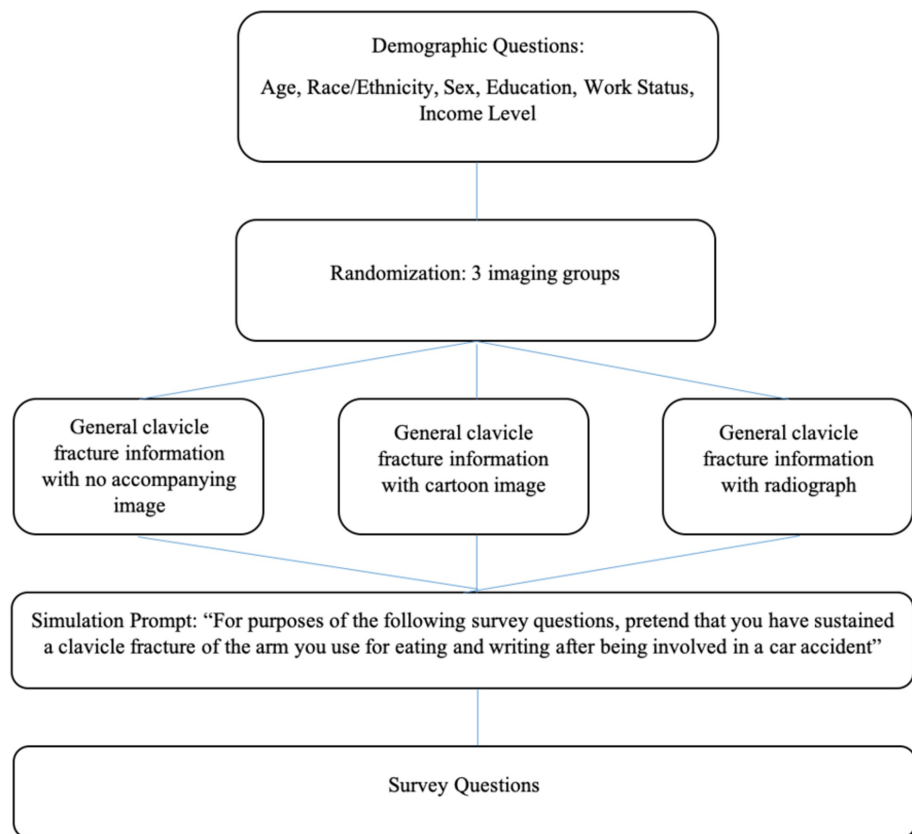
Demographic Questions:

Age, Race/Ethnicity, Sex, Education, Work Status, Income Level

Randomization: 3 imaging groups

General clavicle fracture information with no accompanying image

General clavicle fracture information with cartoon image

General clavicle fracture information with radiograph

Simulation Prompt: "For purposes of the following survey questions, pretend that you have sustained a clavicle fracture of the arm you use for eating and writing after being involved in a car accident"

Survey Questions